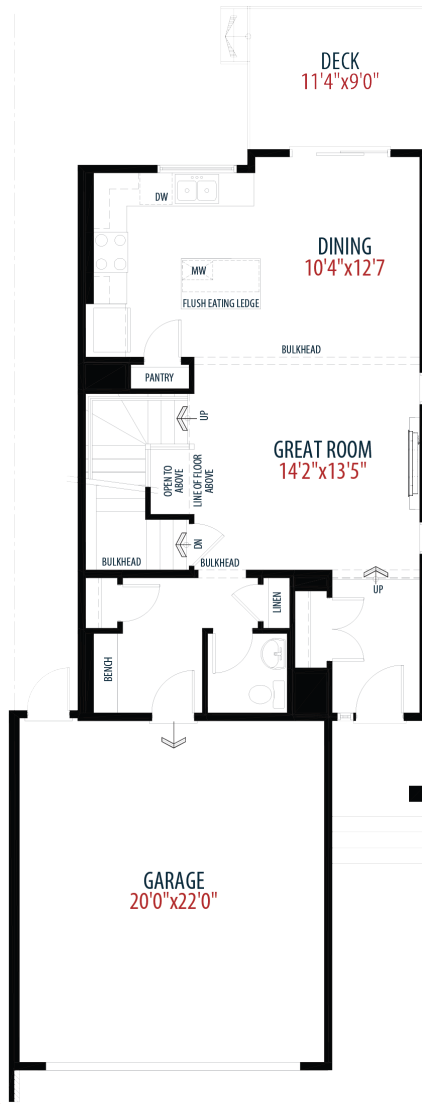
DECK
11'4"x9'0"

DW

DINING
10'4"x12'7

MW

FLUSH EATING LEDGE

BULKHEAD

PANTRY

UP

GREAT ROOM
14'2"x13'5"

OPEN TO ABOVE

LINE OF FLOOR ABOVE

DN

BULKHEAD

BULKHEAD

UP

LINEN

BENCH

GARAGE
20'0"x22'0"